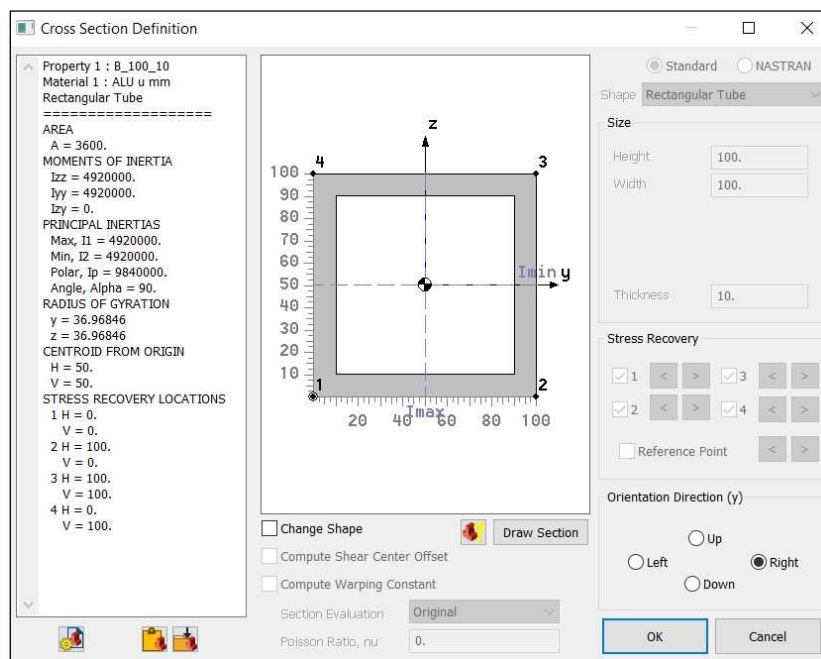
Cross Section Definition

Property 1 : B_100_10
Material 1 : ALU u mm
Rectangular Tube
===================
AREA
A = 3600.
MOMENTS OF INERTIA
Izz = 4920000.
Iyy = 4920000.
Izy = 0.
PRINCIPAL INERTIAS
Max, I1 = 4920000.
Min, I2 = 4920000.
Polar, Ip = 9840000.
Angle, Alpha = 90.
RADIUS OF GYRATION
y = 36.96846
z = 36.96846
CENTROID FROM ORIGIN
H = 50.
V = 50.
STRESS RECOVERY LOCATIONS
1 H = 0.
V = 0.
2 H = 100.
V = 0.
3 H = 100.
V = 100.
4 H = 0.
V = 100.

z
4
3
100
90
80
70
60
50
40
30
20
10
Imin
y
1
2
20
40
Imax
60
80
100

Change Shape
Draw Section
Compute Shear Center Offset
Compute Warping Constant
Section Evaluation Original
Poisson Ratio, nu 0.

Standard
NASTRAN
Shape Rectangular Tube
Size
Height 100.
Width 100.
Thickness 10.
Stress Recovery
1 < >
3 < >
2 < >
4 < >
Reference Point < >
Orientation Direction (y)
Up
Left
Right
Down
OK
Cancel